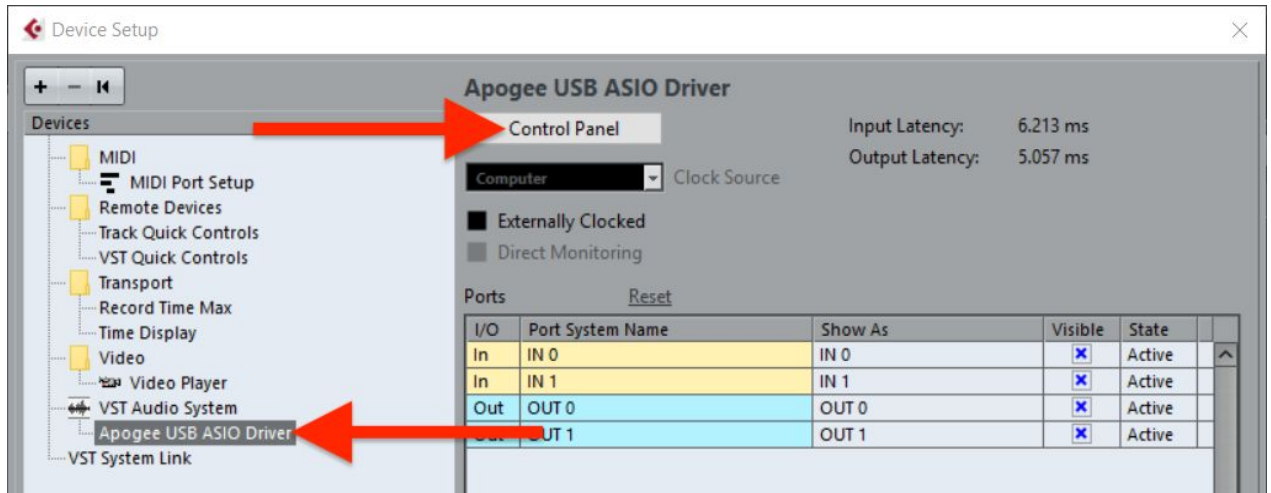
Device Setup

+ − ⏮

Devices
MIDI
MIDI Port Setup
Remote Devices
Track Quick Controls
VST Quick Controls
Transport
Record Time Max
Time Display
Video
Video Player
VST Audio System
Apogee USB ASIO Driver
VST System Link

Apogee USB ASIO Driver

Control Panel

Input Latency: 6.213 ms
Output Latency: 5.057 ms

Computer Clock Source

Externally Clocked
Direct Monitoring

Ports Reset

| I/O | Port System Name | Show As | Visible | State |
|---|---|---|---|---|
| In | IN 0 | IN 0 | ☒ | Active |
| In | IN 1 | IN 1 | ☒ | Active |
| Out | OUT 0 | OUT 0 | ☒ | Active |
| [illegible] | OUT 1 | OUT 1 | ☒ | Active |